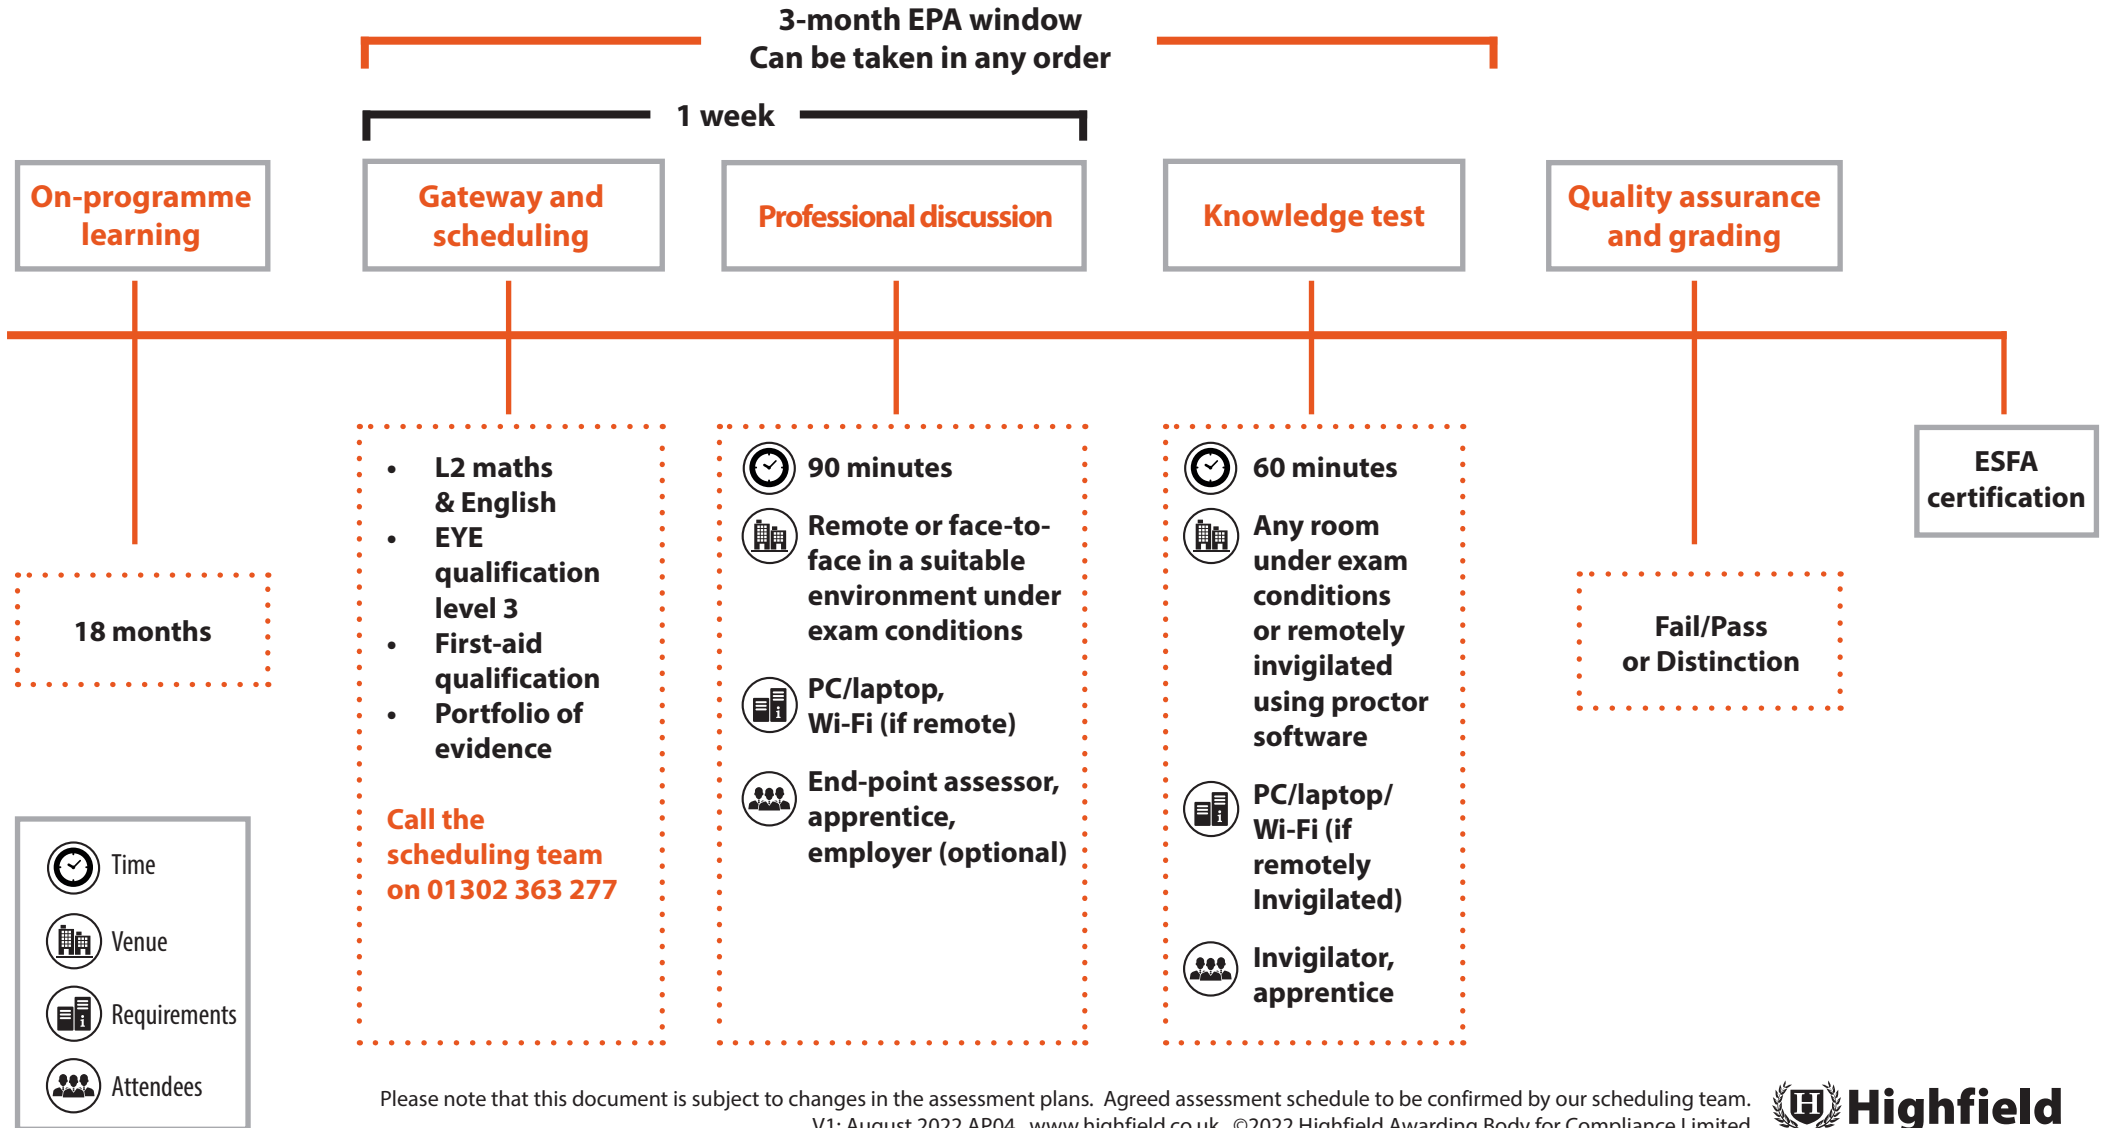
3-month EPA window
Can be taken in any order

1 week

On-programme learning

Gateway and scheduling

Professional discussion

Knowledge test

Quality assurance and grading

ESFA certification

18 months

- L2 maths & English
- EYE qualification level 3
- First-aid qualification
- Portfolio of evidence

Call the scheduling team on 01302 363 277

90 minutes

Remote or face-to-face in a suitable environment under exam conditions

PC/laptop, Wi-Fi (if remote)

End-point assessor, apprentice, employer (optional)

60 minutes

Any room under exam conditions or remotely invigilated using proctor software

PC/laptop/ Wi-Fi (if remotely Invigilated)

Invigilator, apprentice

Fail/Pass or Distinction

Time
Venue
Requirements
Attendees

Please note that this document is subject to changes in the assessment plans. Agreed assessment schedule to be confirmed by our scheduling team.
V1: August 2022 AP04 www.highfield.co.uk ©2022 Highfield Awarding Body for Compliance Limited

Highfield